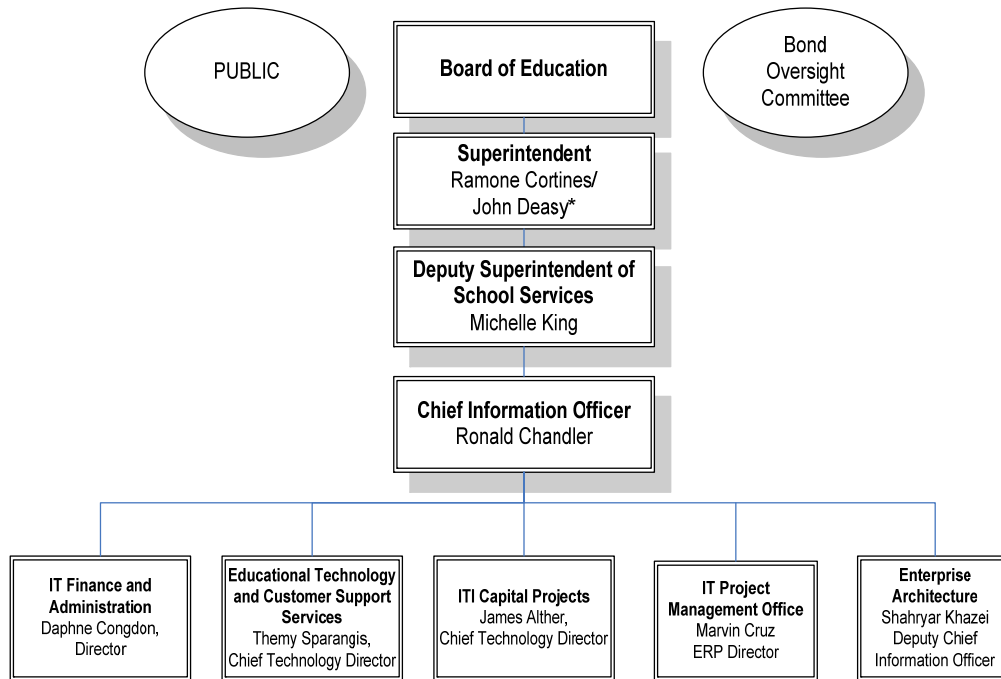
PUBLIC

Board of Education

Bond Oversight Committee

Superintendent
Ramone Cortines/ John Deasy*

Deputy Superintendent of School Services
Michelle King

Chief Information Officer
Ronald Chandler

IT Finance and Administration
Daphne Congdon, Director

Educational Technology and Customer Support Services
Themy Sparangis, Chief Technology Director

ITI Capital Projects
James Alther, Chief Technology Director

IT Project Management Office
Marvin Cruz
ERP Director

Enterprise Architecture
Shahryar Khazei
Deputy Chief Information Officer